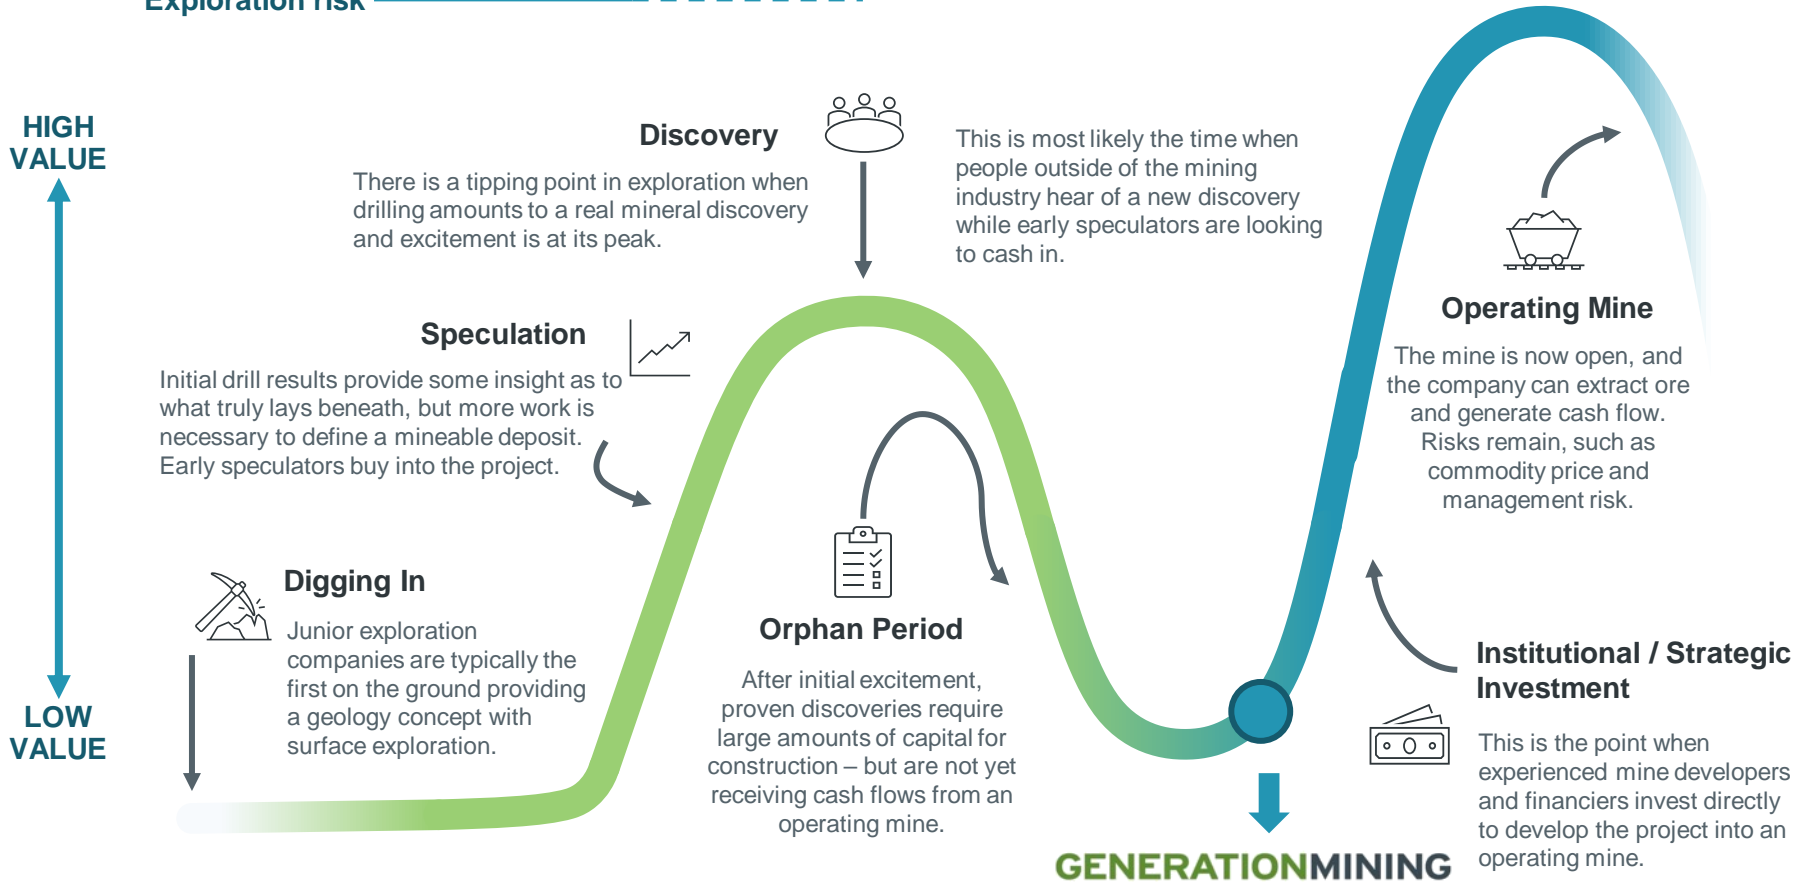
Exploration risk

HIGH VALUE

LOW VALUE

Discovery

There is a tipping point in exploration when drilling amounts to a real mineral discovery and excitement is at its peak.

This is most likely the time when people outside of the mining industry hear of a new discovery while early speculators are looking to cash in.

Speculation

Initial drill results provide some insight as to what truly lays beneath, but more work is necessary to define a mineable deposit. Early speculators buy into the project.

Operating Mine

The mine is now open, and the company can extract ore and generate cash flow. Risks remain, such as commodity price and management risk.

Digging In

Junior exploration companies are typically the first on the ground providing a geology concept with surface exploration.

Orphan Period

After initial excitement, proven discoveries require large amounts of capital for construction – but are not yet receiving cash flows from an operating mine.

Institutional / Strategic Investment

This is the point when experienced mine developers and financiers invest directly to develop the project into an operating mine.

GENERATIONMINING